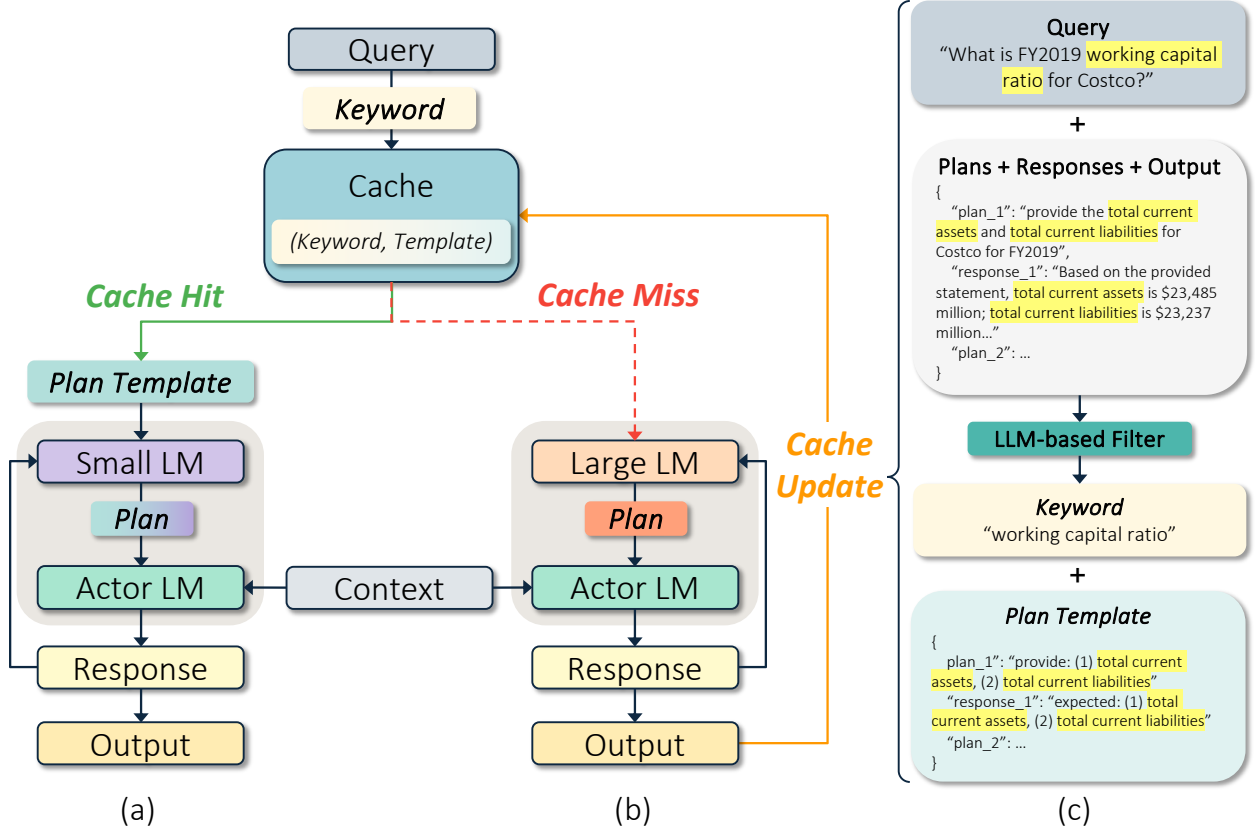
Query

Keyword

Cache

(Keyword, Template)

Cache Hit

Cache Miss

Plan Template

Small LM

Plan

Actor LM

Response

Output

Context

Large LM

Plan

Actor LM

Response

Output

Cache Update

(a)

(b)

Query
"What is FY2019 working capital ratio for Costco?"

+

Plans + Responses + Output
{
"plan_1": "provide the total current assets and total current liabilities for Costco for FY2019",
"response_1": "Based on the provided statement, total current assets is \$23,485 million; total current liabilities is \$23,237 million..."
"plan_2": ...
}

LLM-based Filter

Keyword
"working capital ratio"

+

Plan Template
{
plan_1": "provide: (1) total current assets, (2) total current liabilities"
"response_1": "expected: (1) total current assets, (2) total current liabilities"
"plan_2": ...
}

(c)